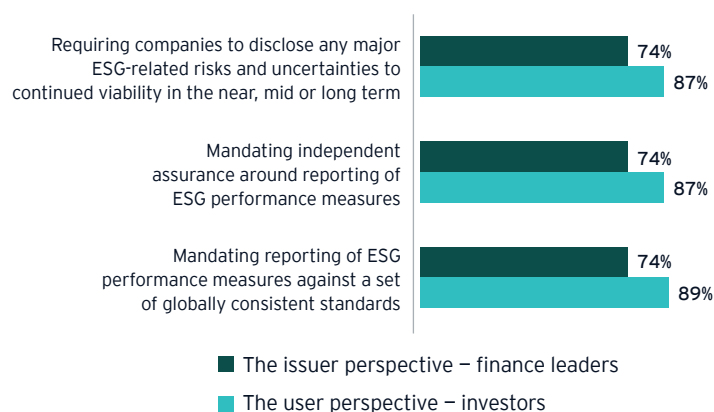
Requiring companies to disclose any major ESG-related risks and uncertainties to continued viability in the near, mid or long term
74%
87%

Mandating independent assurance around reporting of ESG performance measures
74%
87%

Mandating reporting of ESG performance measures against a set of globally consistent standards
74%
89%

The issuer perspective — finance leaders
The user perspective — investors